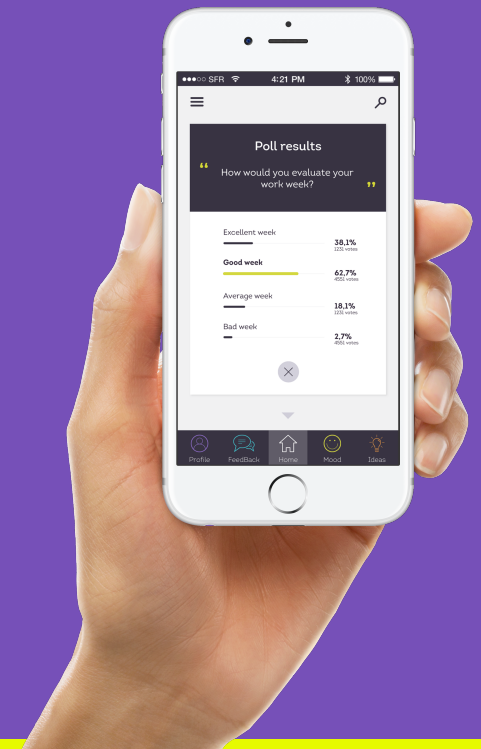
●●●○○ SFR 4:21 PM 100%

Poll results

“ How would you evaluate your work week? ”

Excellent week
38,1%
1231 votes

Good week
62,7%
4551 votes

Average week
18,1%
1231 votes

Bad week
2,7%
4551 votes

Profile FeedBack Home Mood Ideas